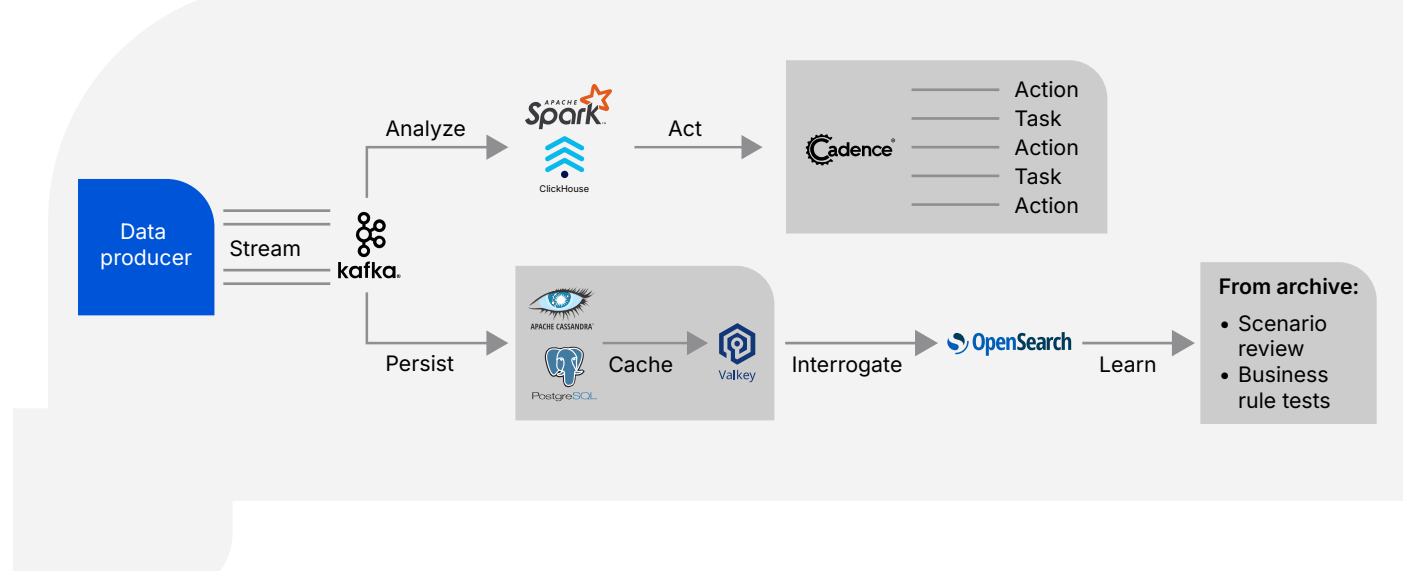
Data producer

Stream

kafka

Analyze

APACHE Spark

ClickHouse

Act

Cadence

Action
Task
Action
Task
Action

Persist

APACHE CASSANDRA

PostgreSQL

Cache

Valkey

Interrogate

OpenSearch

Learn

From archive:
• Scenario review
• Business rule tests